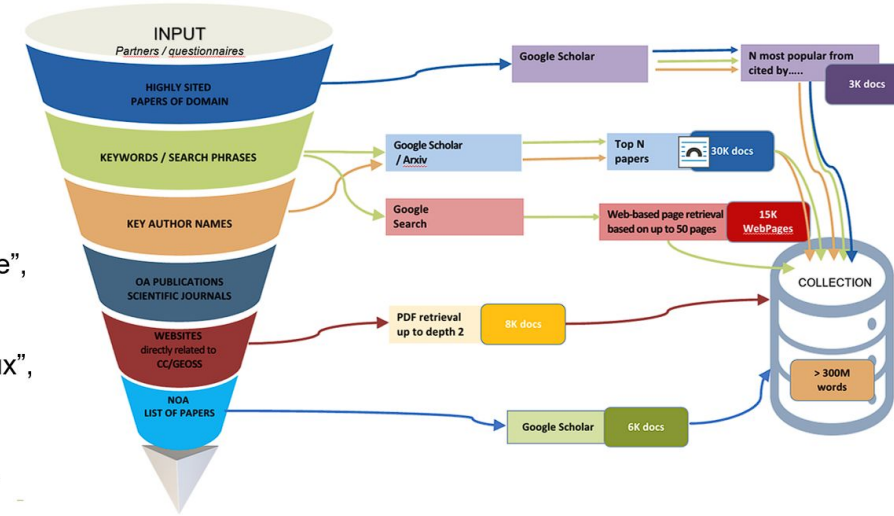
INPUT
Partners / questionnaires

HIGHLY SITED PAPERS OF DOMAIN

KEYWORDS / SEARCH PHRASES

KEY AUTHOR NAMES

OA PUBLICATIONS SCIENTIFIC JOURNALS

WEBSITES directly related to CC/GEOSS

NOA LIST OF PAPERS

e",

ux",

Google Scholar

N most popular from cited by.....

3K docs

Google Scholar / Arxiv

Top N papers

30K docs

Google Search

Web-based page retrieval based on up to 50 pages

15K WebPages

PDF retrieval up to depth 2

8K docs

Google Scholar

6K docs

COLLECTION

> 300M words